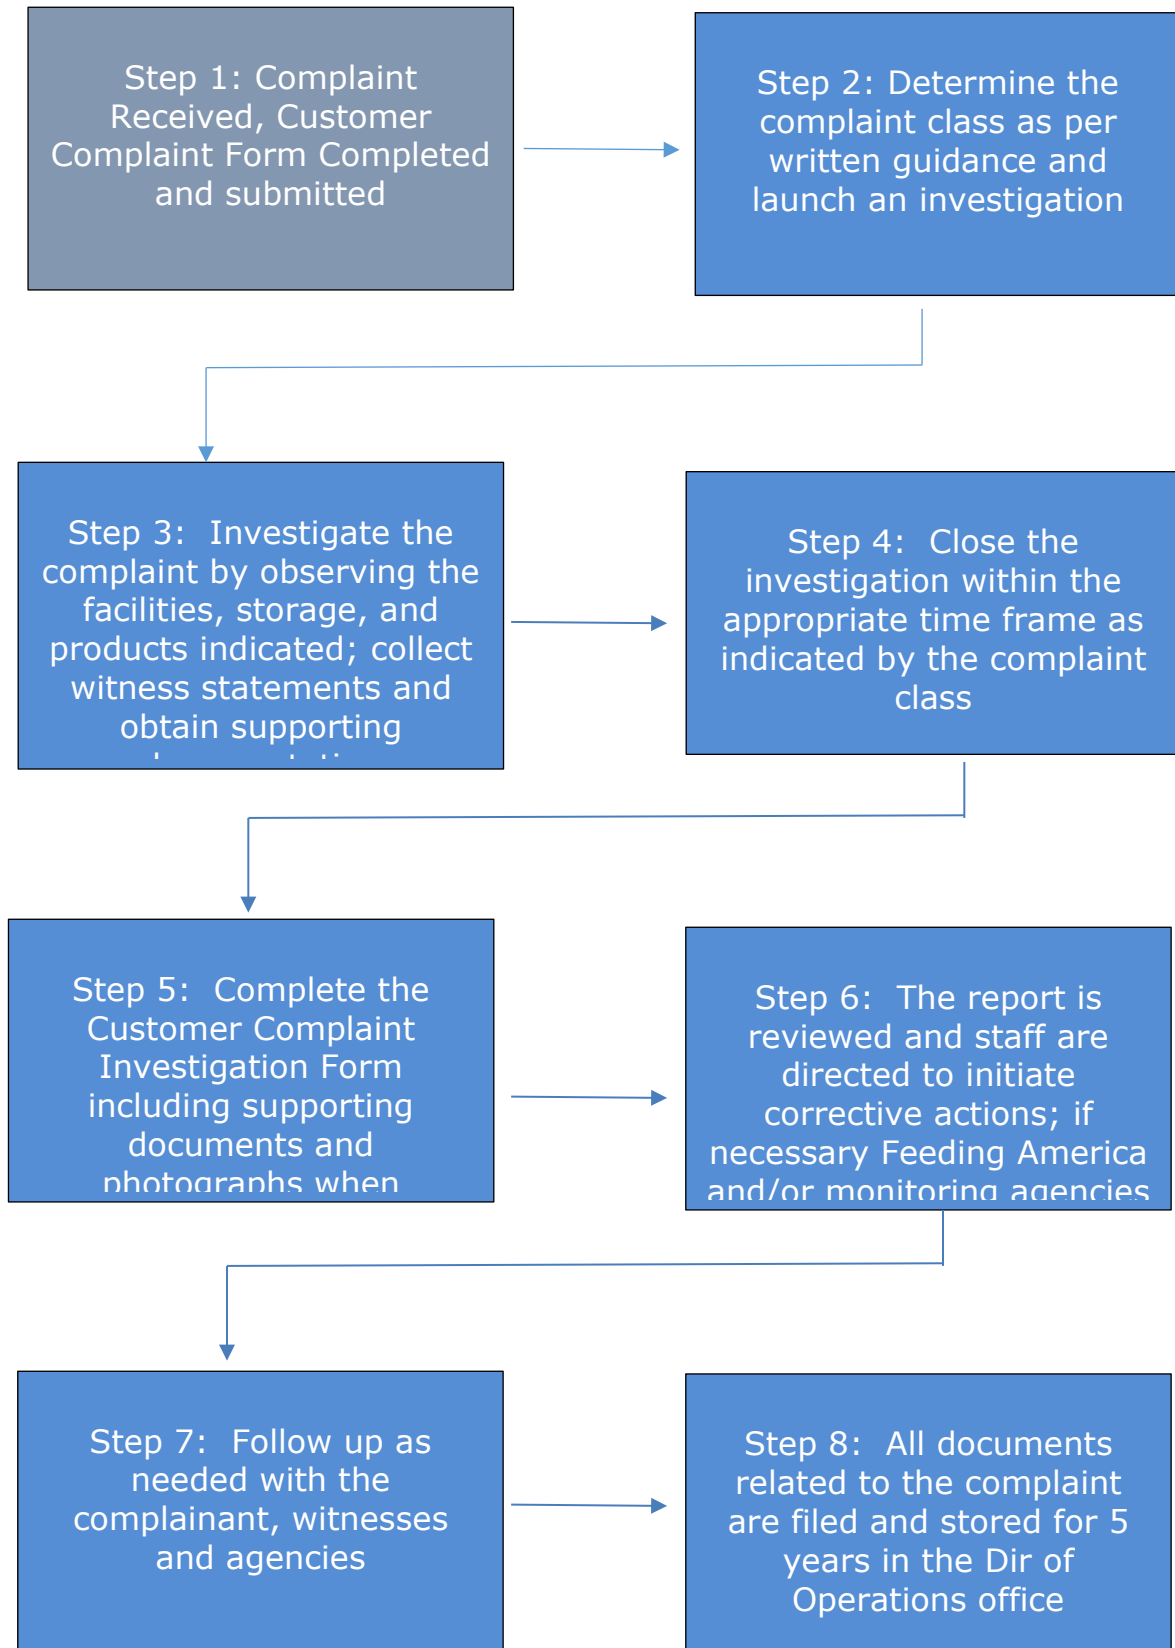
Step 1: Complaint Received, Customer Complaint Form Completed and submitted

Step 2: Determine the complaint class as per written guidance and launch an investigation

Step 3: Investigate the complaint by observing the facilities, storage, and products indicated; collect witness statements and obtain supporting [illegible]

Step 4: Close the investigation within the appropriate time frame as indicated by the complaint class

Step 5: Complete the Customer Complaint Investigation Form including supporting documents and photographs when

Step 6: The report is reviewed and staff are directed to initiate corrective actions; if necessary Feeding America and/or monitoring agencies

Step 7: Follow up as needed with the complainant, witnesses and agencies

Step 8: All documents related to the complaint are filed and stored for 5 years in the Dir of Operations office